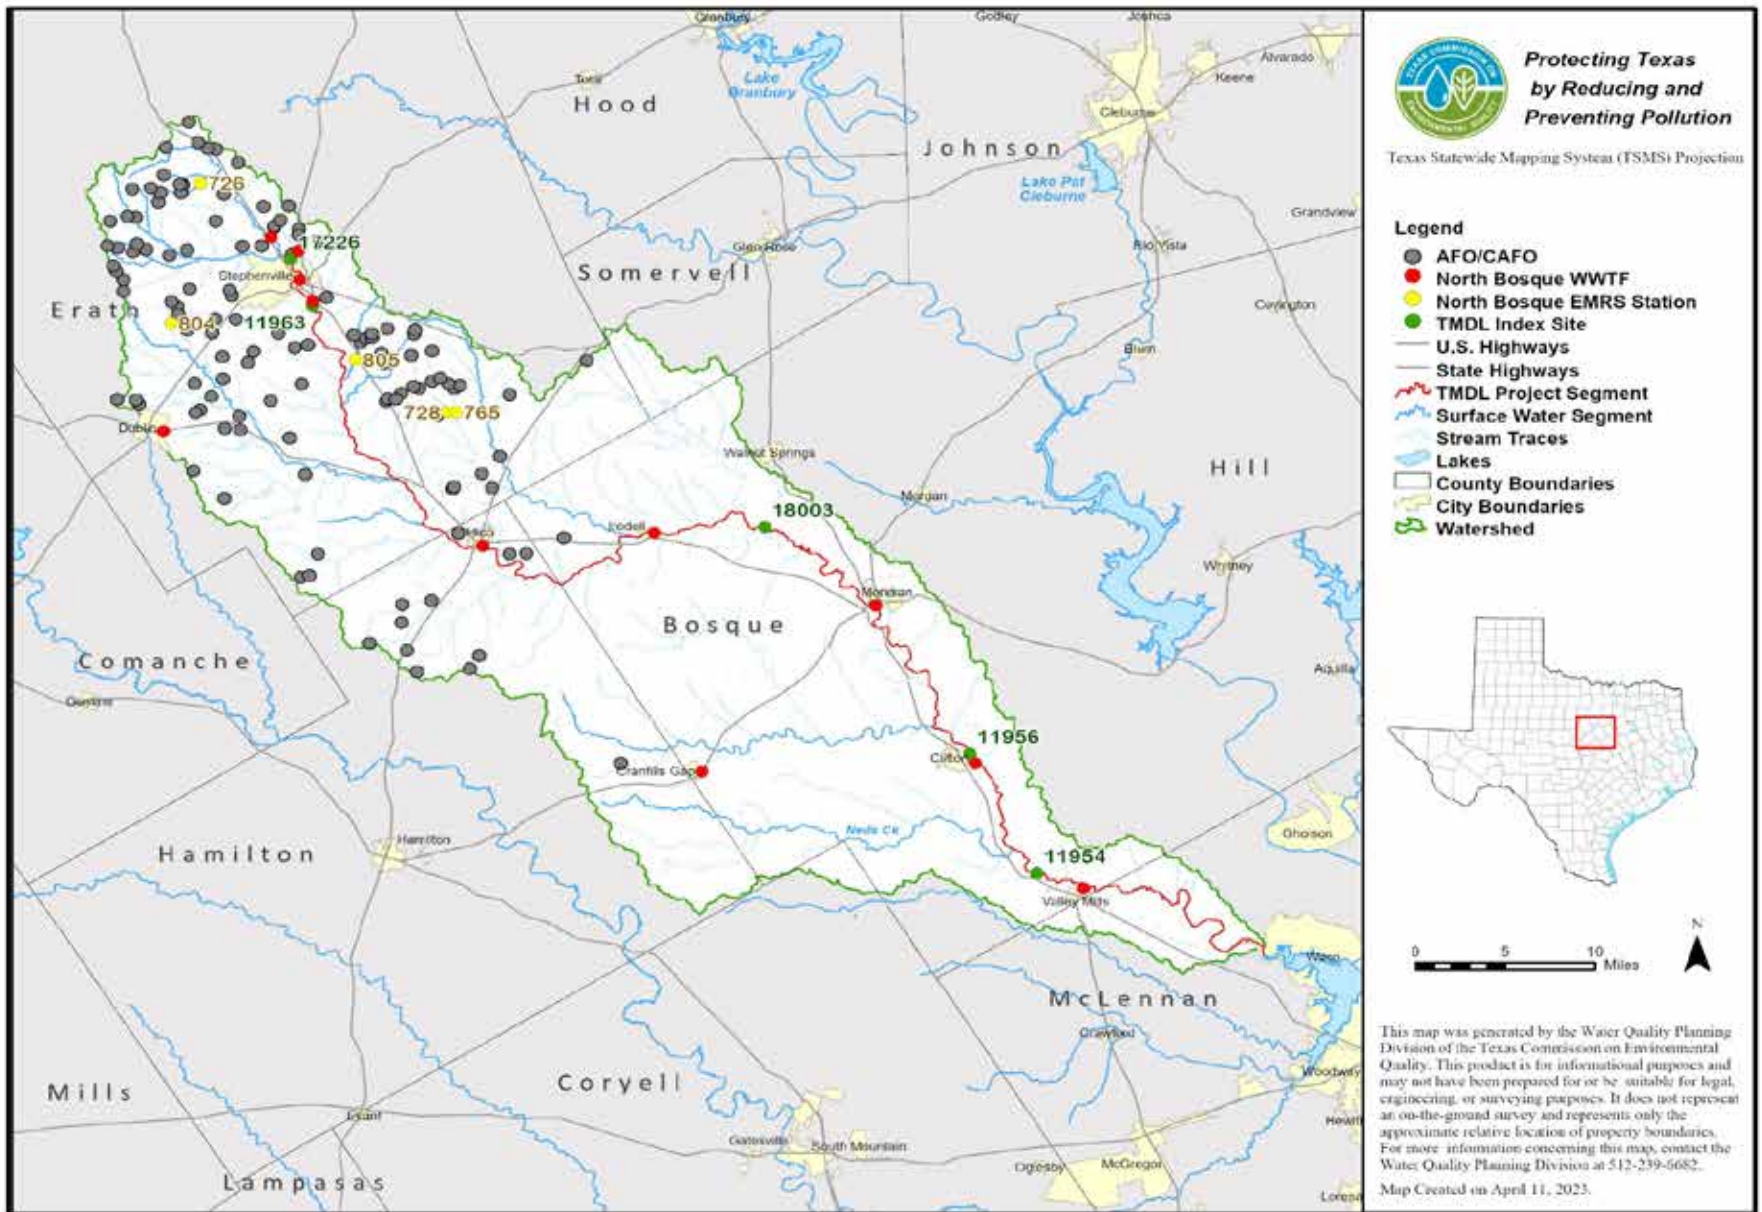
Granbury
Godley
Joshua
Alvarado
Keene
Tolar
Lake Granbury
Hood
Cleburne
Johnson
Lake Pat Cleburne
Grandview
Glen Rose
Rio Vista
Somervell
Covington
Blum
726
17226
Stephenville
Erath
804
11963
805
728
765
Dublin
Walnut Springs
Hill
Morgan
Iredell
18003
Hico
Whitney
Meridian
Bosque
Aquilla
Comanche
Comyn
11956
Clifton
Cranfills Gap
Neils Cr
Gholson
Hamilton
Hamilton
11954
Valley Mills
Waco
McLennan
Crawford
Woodway
Mills
Coryell
Hewitt
Evant
Gatesville
South Mountain
Oglesby
McGregor
Lampasas
Lorena

Protecting Texas by Reducing and Preventing Pollution
Texas Statewide Mapping System (TSMS) Projection

Legend
AFO/CAFO
North Bosque WWTF
North Bosque EMRS Station
TMDL Index Site
U.S. Highways
State Highways
TMDL Project Segment
Surface Water Segment
Stream Traces
Lakes
County Boundaries
City Boundaries
Watershed

0 5 10 Miles
N

This map was generated by the Water Quality Planning Division of the Texas Commission on Environmental Quality. This product is for informational purposes and may not have been prepared for or be suitable for legal, engineering, or surveying purposes. It does not represent an on-the-ground survey and represents only the approximate relative location of property boundaries. For more information concerning this map, contact the Water Quality Planning Division at 512-239-5682.
Map Created on April 11, 2023.